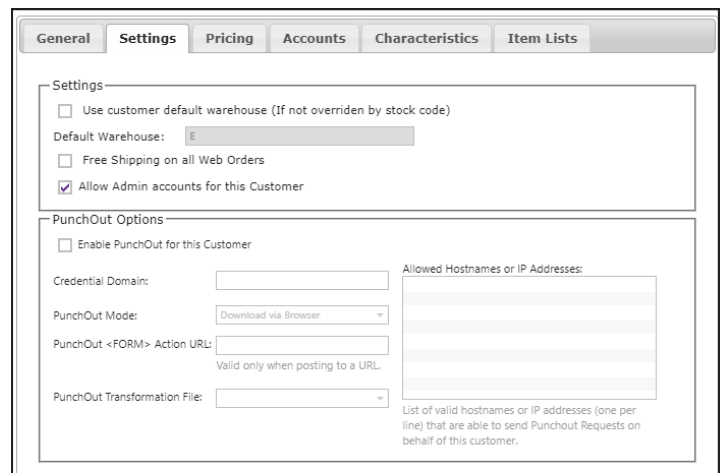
General Settings Pricing Accounts Characteristics Item Lists

Settings

Use customer default warehouse (If not overriden by stock code)

Default Warehouse: E

Free Shipping on all Web Orders

Allow Admin accounts for this Customer

PunchOut Options

Enable PunchOut for this Customer

Credential Domain:

PunchOut Mode: Download via Browser

PunchOut <FORM> Action URL:

Valid only when posting to a URL.

PunchOut Transformation File:

Allowed Hostnames or IP Addresses:

List of valid hostnames or IP addresses (one per line) that are able to send Punchout Requests on behalf of this customer.